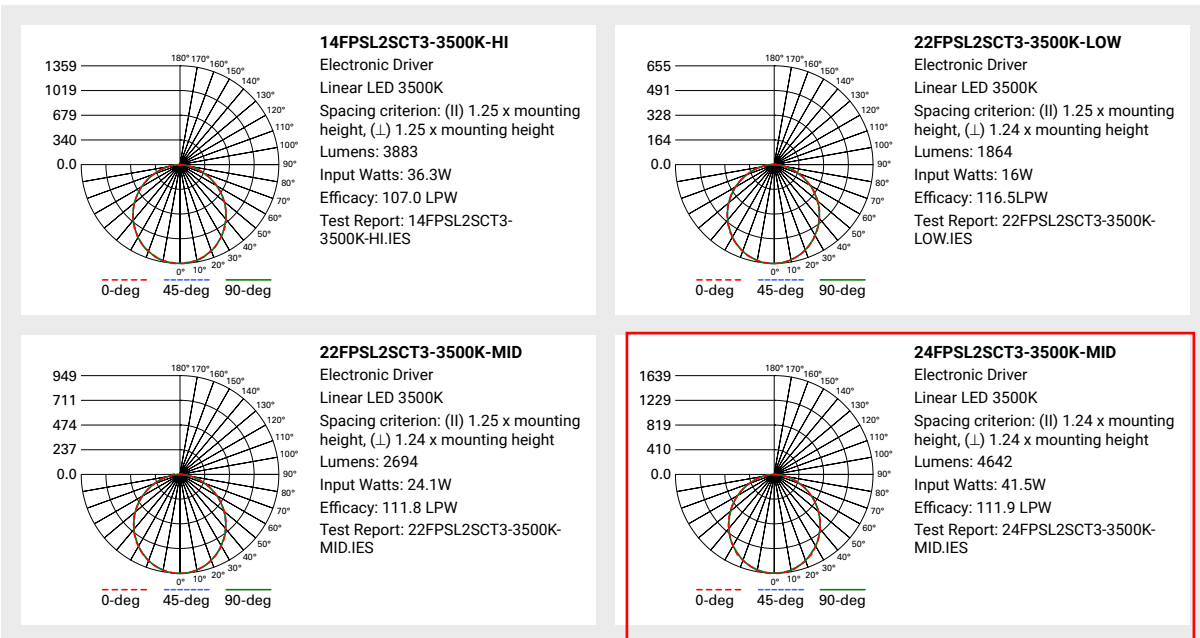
1359
1019
679
340
0.0

180° 170° 160° 150° 140° 130° 120° 110° 100° 90° 80° 70° 60° 50° 40° 30° 20° 10° 0°

0-deg 45-deg 90-deg

**14FPSL2SCT3-3500K-HI**
Electronic Driver
Linear LED 3500K
Spacing criterion: (II) 1.25 x mounting height, (⊥) 1.25 x mounting height
Lumens: 3883
Input Watts: 36.3W
Efficacy: 107.0 LPW
Test Report: 14FPSL2SCT3-3500K-HI.IES

655
491
328
164
0.0

180° 170° 160° 150° 140° 130° 120° 110° 100° 90° 80° 70° 60° 50° 40° 30° 20° 10° 0°

0-deg 45-deg 90-deg

**22FPSL2SCT3-3500K-LOW**
Electronic Driver
Linear LED 3500K
Spacing criterion: (II) 1.25 x mounting height, (⊥) 1.24 x mounting height
Lumens: 1864
Input Watts: 16W
Efficacy: 116.5LPW
Test Report: 22FPSL2SCT3-3500K-LOW.IES

949
711
474
237
0.0

180° 170° 160° 150° 140° 130° 120° 110° 100° 90° 80° 70° 60° 50° 40° 30° 20° 10° 0°

0-deg 45-deg 90-deg

**22FPSL2SCT3-3500K-MID**
Electronic Driver
Linear LED 3500K
Spacing criterion: (II) 1.25 x mounting height, (⊥) 1.24 x mounting height
Lumens: 2694
Input Watts: 24.1W
Efficacy: 111.8 LPW
Test Report: 22FPSL2SCT3-3500K-MID.IES

1639
1229
819
410
0.0

180° 170° 160° 150° 140° 130° 120° 110° 100° 90° 80° 70° 60° 50° 40° 30° 20° 10° 0°

0-deg 45-deg 90-deg

**24FPSL2SCT3-3500K-MID**
Electronic Driver
Linear LED 3500K
Spacing criterion: (II) 1.24 x mounting height, (⊥) 1.24 x mounting height
Lumens: 4642
Input Watts: 41.5W
Efficacy: 111.9 LPW
Test Report: 24FPSL2SCT3-3500K-MID.IES